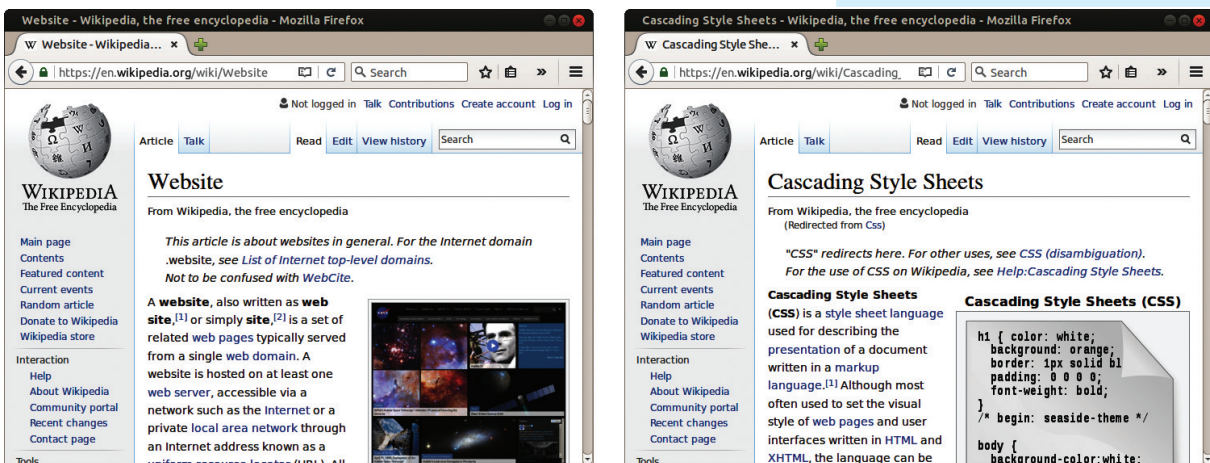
Website - Wikipedia, the free encyclopedia - Mozilla Firefox

W Website - Wikipedia... ×

https://en.wikipedia.org/wiki/Website

Search

Not logged in Talk Contributions Create account Log in

Article Talk Read Edit View history Search

WIKIPEDIA
The Free Encyclopedia

Website

From Wikipedia, the free encyclopedia

This article is about websites in general. For the Internet domain .website, see List of Internet top-level domains.
Not to be confused with WebCite.

A website, also written as web site,[1] or simply site,[2] is a set of related web pages typically served from a single web domain. A website is hosted on at least one web server, accessible via a network such as the Internet or a private local area network through an Internet address known as a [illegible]

Main page
Contents
Featured content
Current events
Random article
Donate to Wikipedia
Wikipedia store

Interaction
Help
About Wikipedia
Community portal
Recent changes
Contact page

Tools

Cascading Style Sheets - Wikipedia, the free encyclopedia - Mozilla Firefox

W Cascading Style She... ×

https://en.wikipedia.org/wiki/Cascading_

Search

Not logged in Talk Contributions Create account Log in

Article Talk Read Edit View history Search

WIKIPEDIA
The Free Encyclopedia

Cascading Style Sheets

From Wikipedia, the free encyclopedia
(Redirected from Css)

"CSS" redirects here. For other uses, see CSS (disambiguation).
For the use of CSS on Wikipedia, see Help:Cascading Style Sheets.

Cascading Style Sheets (CSS) is a style sheet language used for describing the presentation of a document written in a markup language.[1] Although most often used to set the visual style of web pages and user interfaces written in HTML and XHTML, the language can be

Cascading Style Sheets (CSS)

h1 { color: white;
background: orange;
border: 1px solid bl
padding: 0 0 0 0;
font-weight: bold;
}
/* begin: seaside-theme */

body {
background-color:white;

Main page
Contents
Featured content
Current events
Random article
Donate to Wikipedia
Wikipedia store

Interaction
Help
About Wikipedia
Community portal
Recent changes
Contact page

Tools